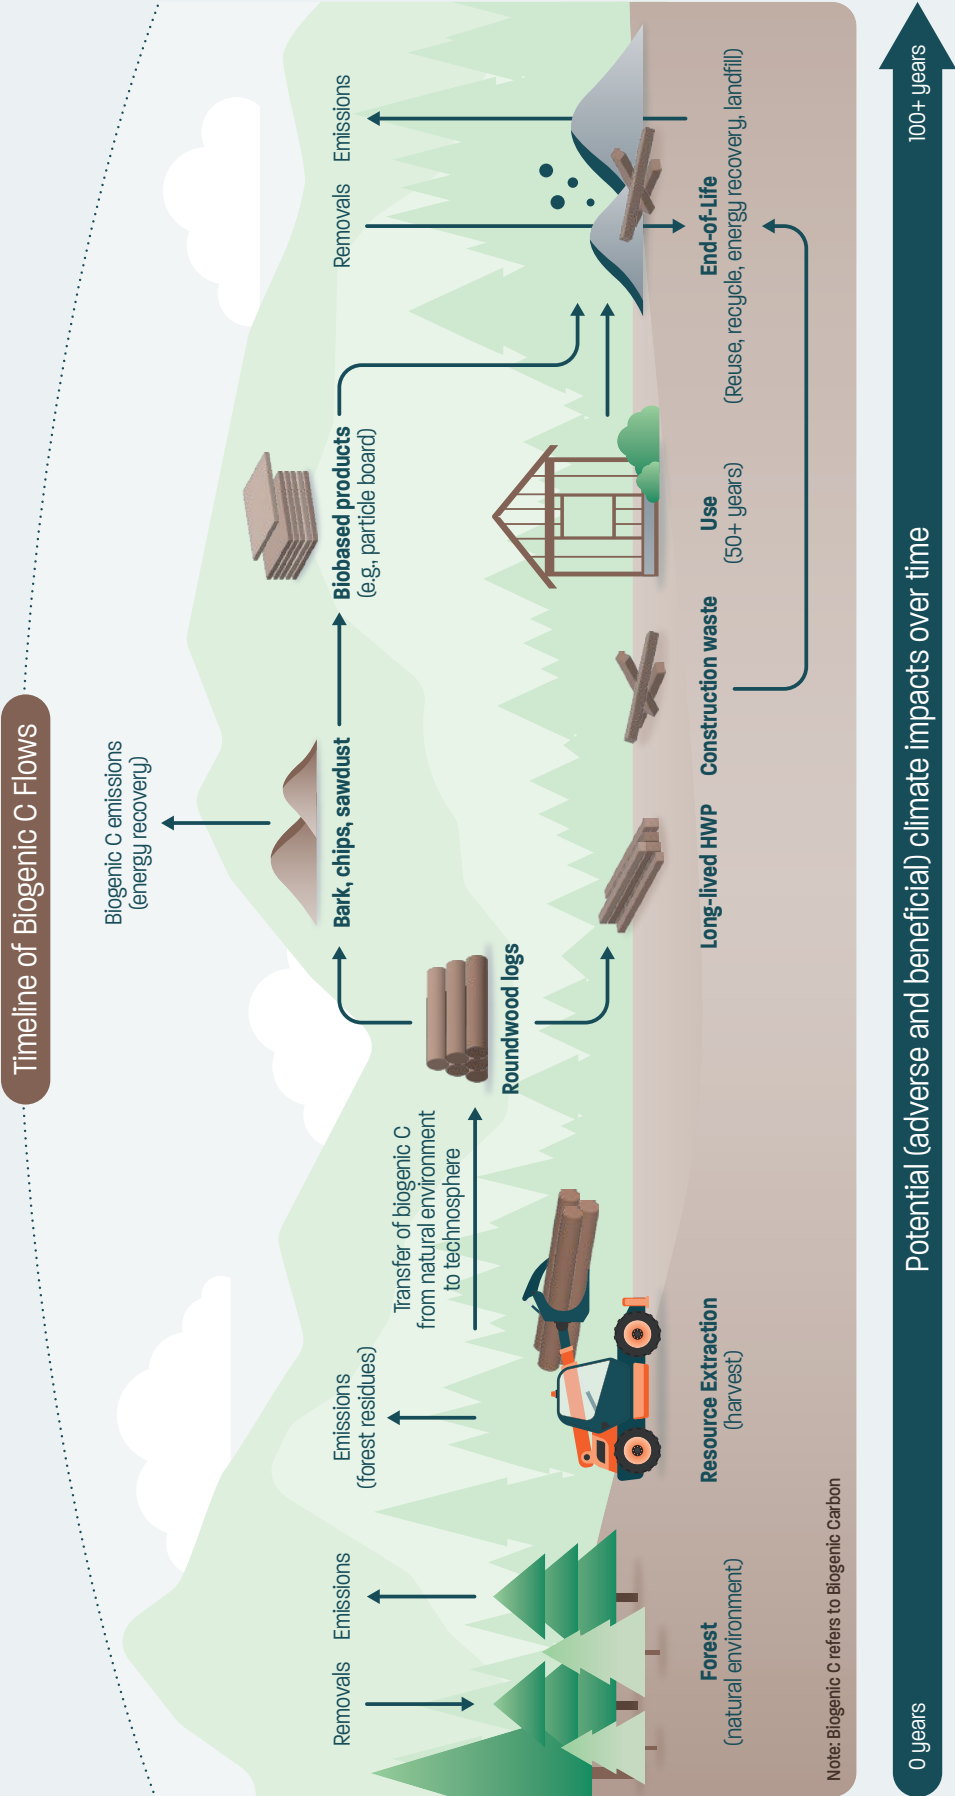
Timeline of Biogenic C Flows

Removals Emissions

Forest
(natural environment)

Emissions
(forest residues)

Resource Extraction
(harvest)

Transfer of biogenic C from natural environment to technosphere

Roundwood logs

Biogenic C emissions
(energy recovery)

Bark, chips, sawdust

Long-lived HWP

Construction waste

Biobased products
(e.g., particle board)

Use
(50+ years)

Removals Emissions

End-of-Life
(Reuse, recycle, energy recovery, landfill)

Note: Biogenic C refers to Biogenic Carbon

0 years

Potential (adverse and beneficial) climate impacts over time

100+ years